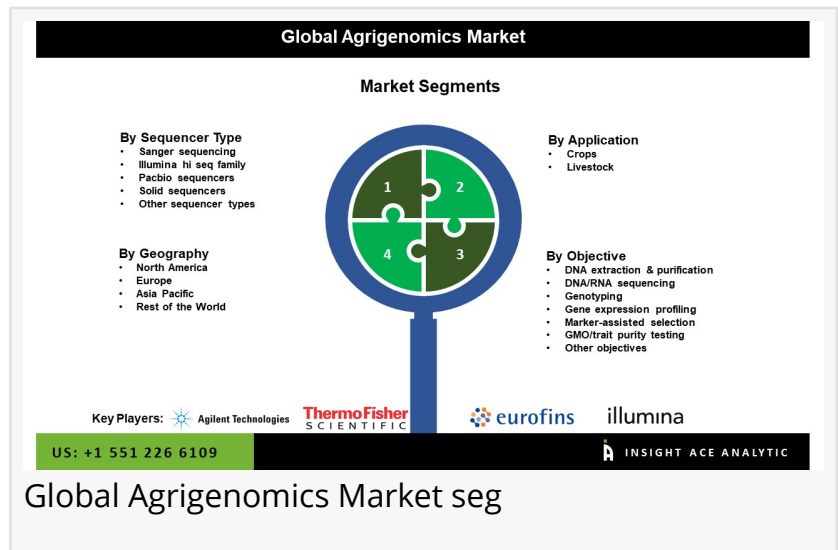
Global Agrigenomics Market

Market Segments

By Sequencer Type
- Sanger sequencing
- Illumina hi seq family
- Pacbio sequencers
- Solid sequencers
- Other sequencer types

By Geography
- North America
- Europe
- Asia Pacific
- Rest of the World

1 2 4 3

By Application
- Crops
- Livestock

By Objective
- DNA extraction & purification
- DNA/RNA sequencing
- Genotyping
- Gene expression profiling
- Marker-assisted selection
- GMO/trait purity testing
- Other objectives

Key Players: Agilent Technologies ThermoFisher SCIENTIFIC eurofins illumina

US: +1 551 226 6109

INSIGHT ACE ANALYTIC

Global Agrigenomics Market seg